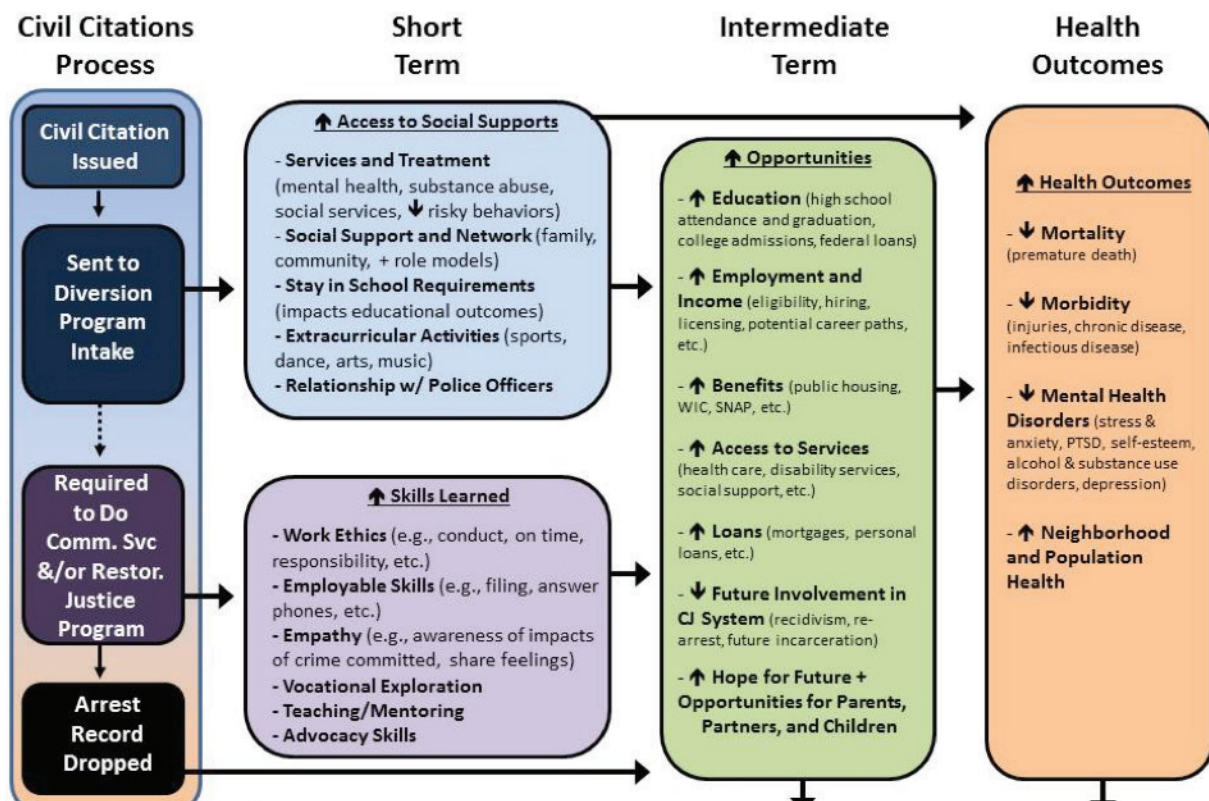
Civil Citations Process

Civil Citation Issued

Sent to Diversion Program Intake

Required to Do Comm. Svc &/or Restor. Justice Program

Arrest Record Dropped

Short Term

↑ Access to Social Supports

- Services and Treatment (mental health, substance abuse, social services, ↓ risky behaviors)
- Social Support and Network (family, community, + role models)
- Stay in School Requirements (impacts educational outcomes)
- Extracurricular Activities (sports, dance, arts, music)
- Relationship w/ Police Officers

↑ Skills Learned

- Work Ethics (e.g., conduct, on time, responsibility, etc.)
- Employable Skills (e.g., filing, answer phones, etc.)
- Empathy (e.g., awareness of impacts of crime committed, share feelings)
- Vocational Exploration
- Teaching/Mentoring
- Advocacy Skills

Intermediate Term

↑ Opportunities

- ↑ Education (high school attendance and graduation, college admissions, federal loans)

- ↑ Employment and Income (eligibility, hiring, licensing, potential career paths, etc.)

- ↑ Benefits (public housing, WIC, SNAP, etc.)

- ↑ Access to Services (health care, disability services, social support, etc.)

- ↑ Loans (mortgages, personal loans, etc.)

- ↓ Future Involvement in CJ System (recidivism, re-arrest, future incarceration)

- ↑ Hope for Future + Opportunities for Parents, Partners, and Children

Health Outcomes

↑ Health Outcomes

- ↓ Mortality (premature death)

- ↓ Morbidity (injuries, chronic disease, infectious disease)

- ↓ Mental Health Disorders (stress & anxiety, PTSD, self-esteem, alcohol & substance use disorders, depression)

- ↑ Neighborhood and Population Health